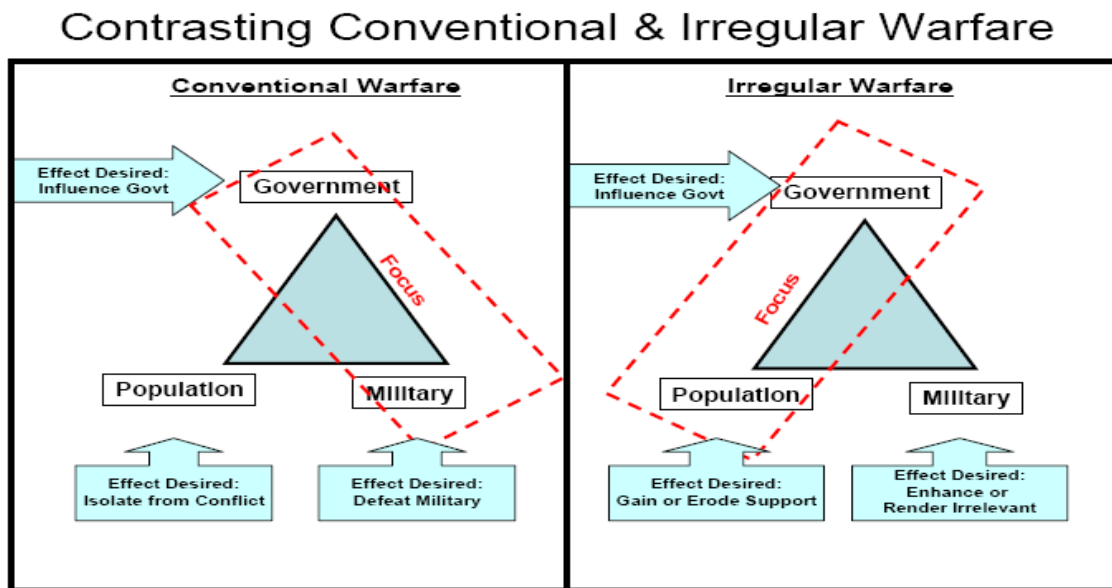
Contrasting Conventional & Irregular Warfare

Conventional Warfare

Effect Desired: Influence Govt

Government

Focus

Population

Military

Effect Desired: Isolate from Conflict

Effect Desired: Defeat Military

Irregular Warfare

Effect Desired: Influence Govt

Government

Focus

Population

Military

Effect Desired: Gain or Erode Support

Effect Desired: Enhance or Render Irrelevant